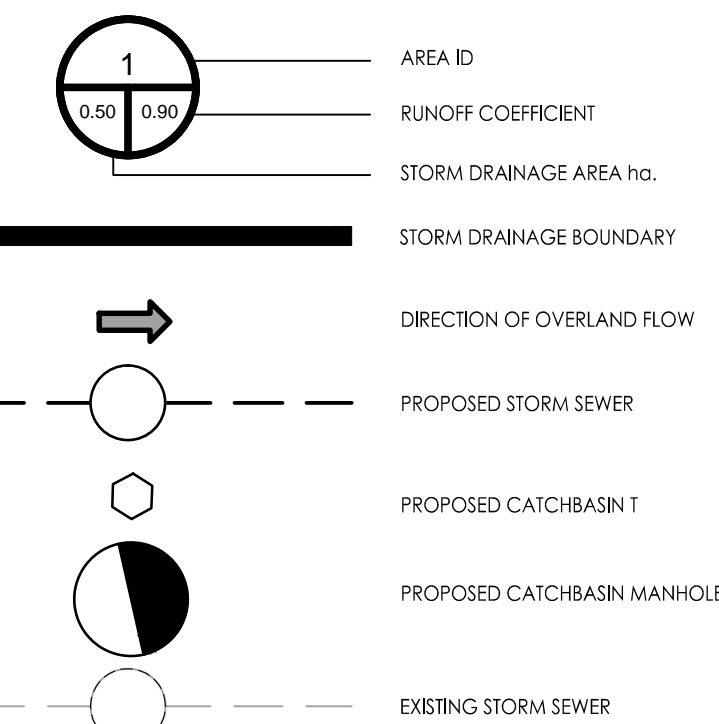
1

0.50 0.90

AREA ID

RUNOFF COEFFICIENT

STORM DRAINAGE AREA ha.

STORM DRAINAGE BOUNDARY

DIRECTION OF OVERLAND FLOW

PROPOSED STORM SEWER

PROPOSED CATCHBASIN T

PROPOSED CATCHBASIN MANHOLE

EXISTING STORM SEWER